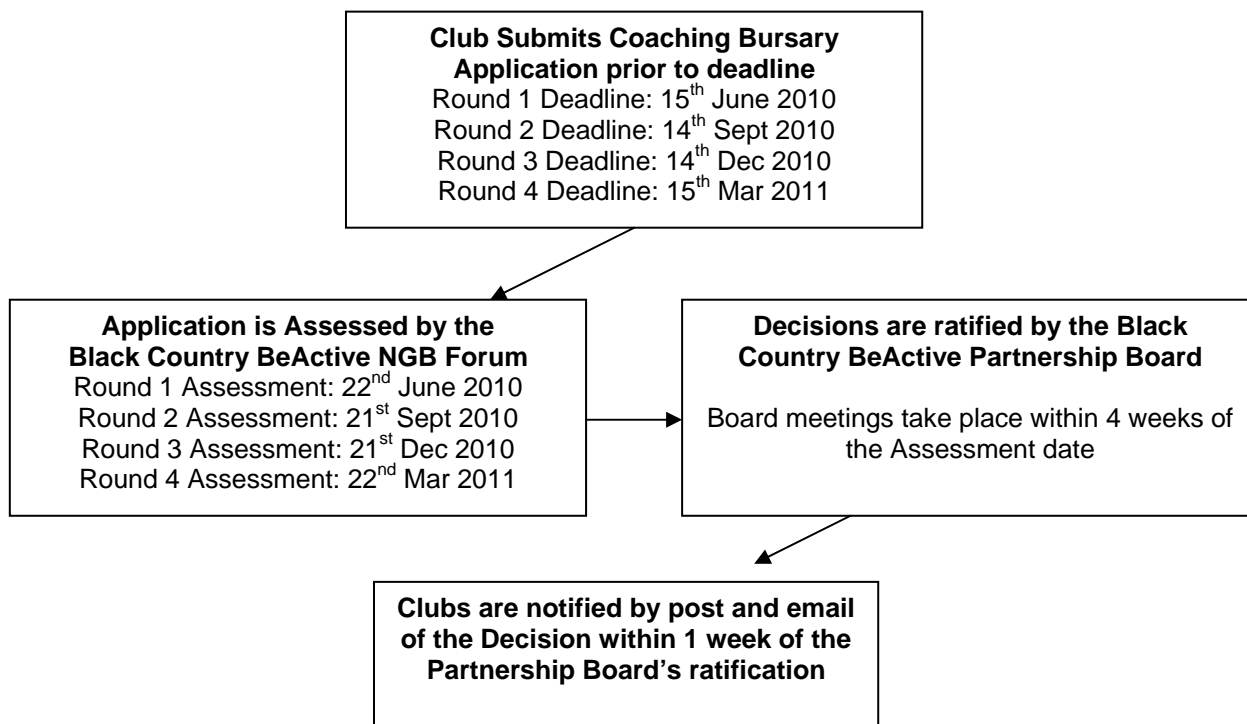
Club Submits Coaching Bursary Application prior to deadline
Round 1 Deadline: 15$^{th}$ June 2010
Round 2 Deadline: 14$^{th}$ Sept 2010
Round 3 Deadline: 14$^{th}$ Dec 2010
Round 4 Deadline: 15$^{th}$ Mar 2011

Application is Assessed by the Black Country BeActive NGB Forum
Round 1 Assessment: 22$^{nd}$ June 2010
Round 2 Assessment: 21$^{st}$ Sept 2010
Round 3 Assessment: 21$^{st}$ Dec 2010
Round 4 Assessment: 22$^{nd}$ Mar 2011

Decisions are ratified by the Black Country BeActive Partnership Board

Board meetings take place within 4 weeks of the Assessment date

Clubs are notified by post and email of the Decision within 1 week of the Partnership Board's ratification